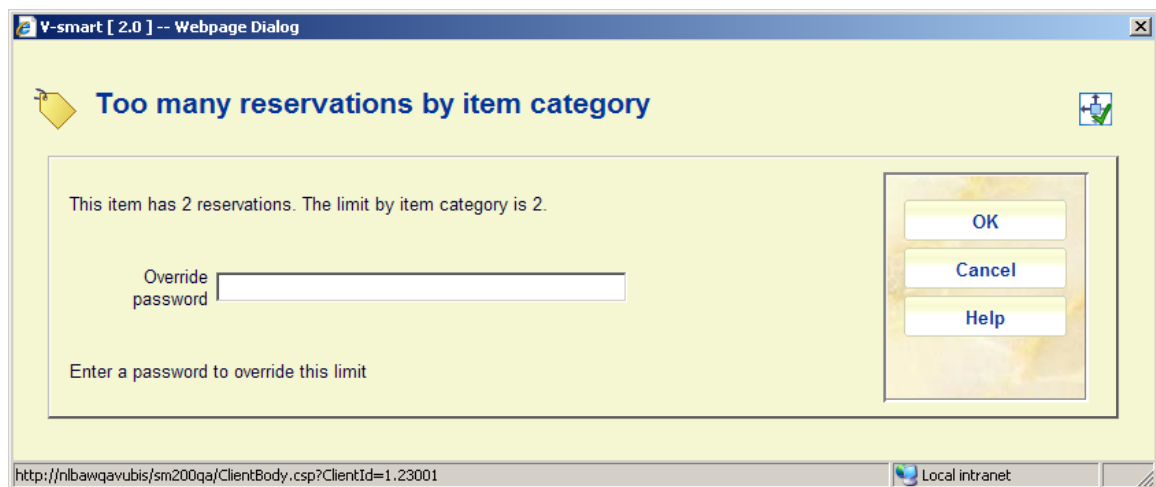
V-smart [ 2.0 ] -- Webpage Dialog

Too many reservations by item category

This item has 2 reservations. The limit by item category is 2.

Override password

Enter a password to override this limit

OK

Cancel

Help

http://nlbawqavubis/sm200qa/ClientBody.csp?ClientId=1.23001

Local intranet